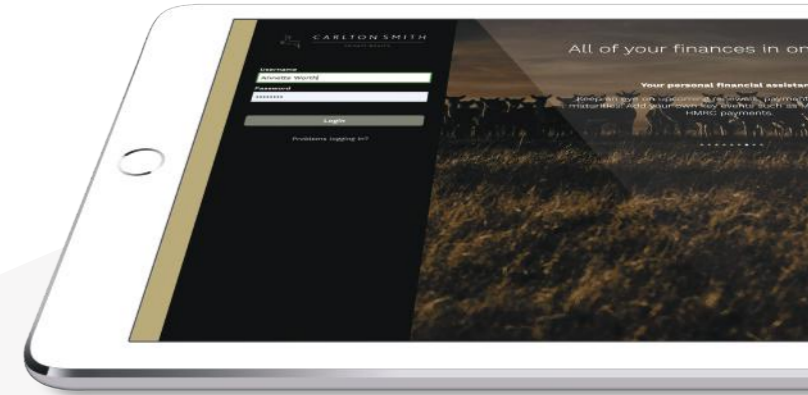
CARLTON SMITH

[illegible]

Username

Annette Worth

Password

••••••••

Login

Problems logging in?

All of your finances in on

Your personal financial assistan

Keep an eye on upcoming renewals, payment maturities. Add your own key events such as HMRC payments.